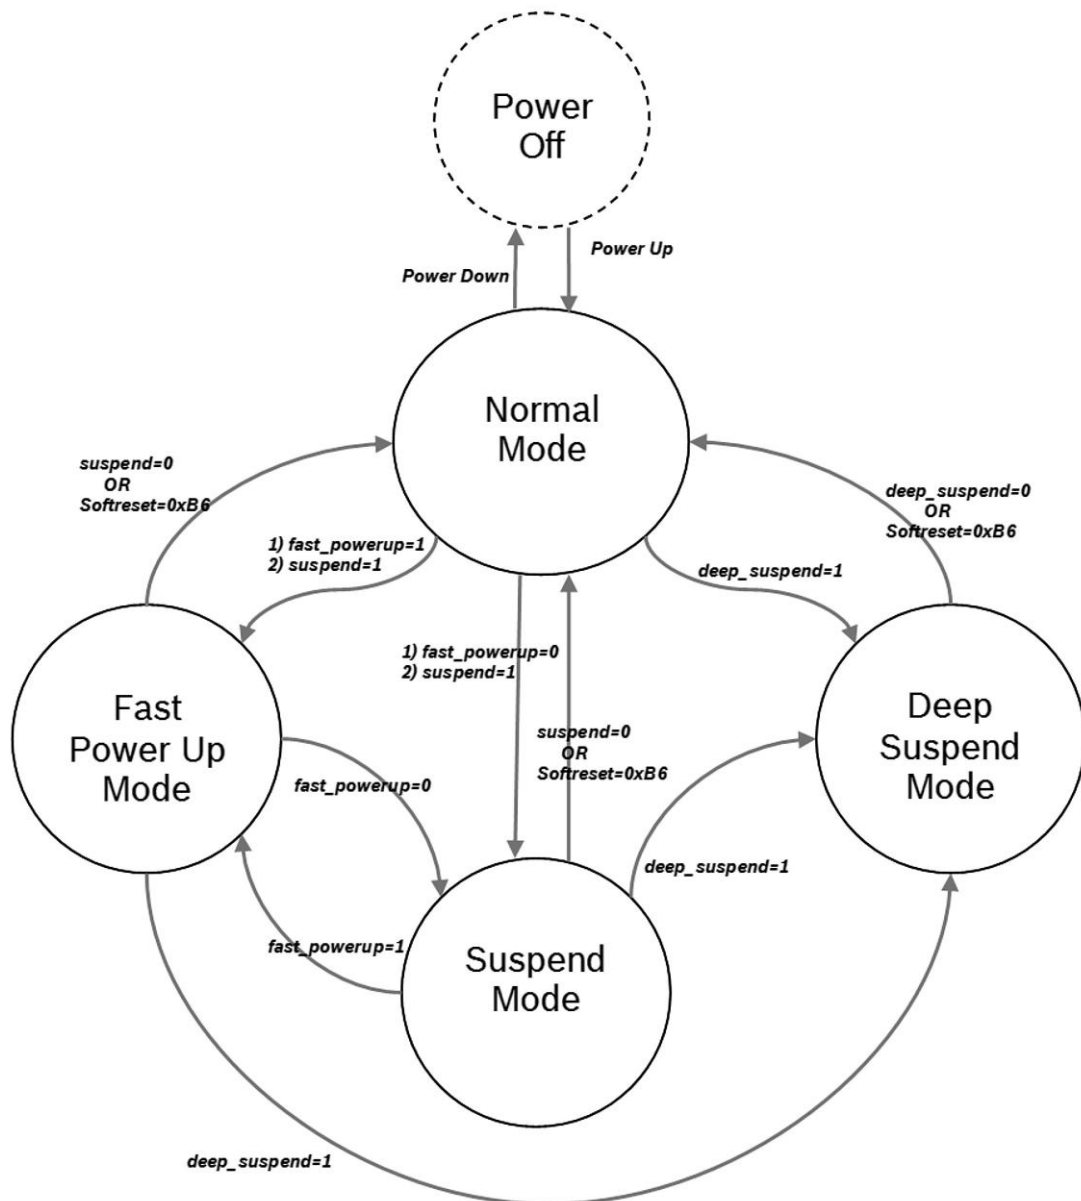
Power Off

Power Down

Power Up

Normal Mode

suspend=0
OR
Softreset=0xB6

deep_suspend=0
OR
Softreset=0xB6

1) fast_powerup=1
2) suspend=1

deep_suspend=1

1) fast_powerup=0
2) suspend=1

Fast Power Up Mode

Deep Suspend Mode

suspend=0
OR
Softreset=0xB6

fast_powerup=0

deep_suspend=1

fast_powerup=1

Suspend Mode

deep_suspend=1